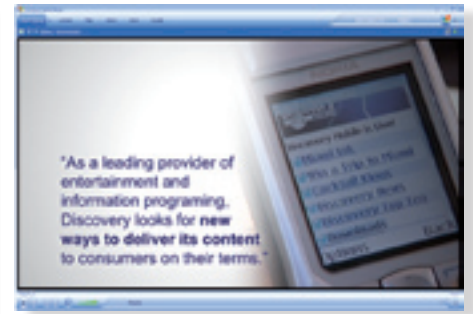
"As a leading provider of entertainment and information programing, Discovery looks for new ways to deliver its content to consumers on their terms."

Discovery Mobile is Live!
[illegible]
Win a Trip to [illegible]
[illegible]
Discovery News
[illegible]
Downloads
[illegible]